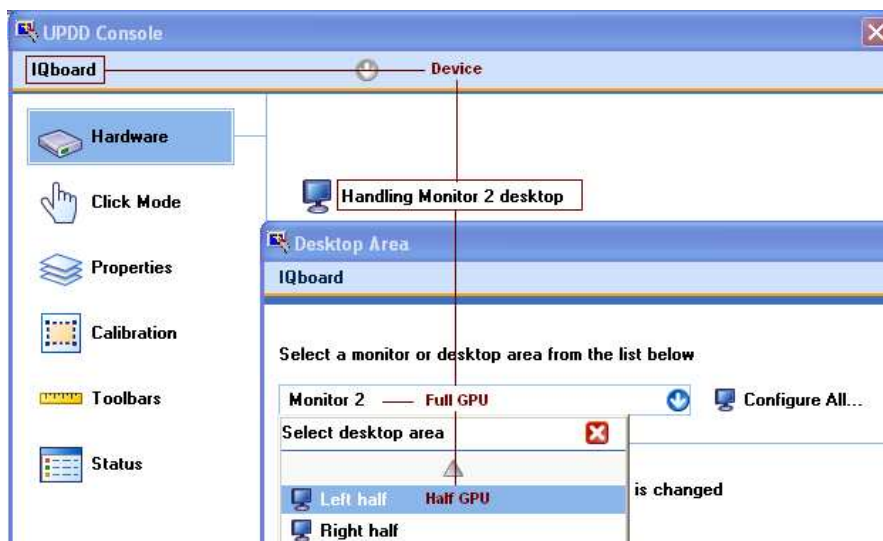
UPDD Console

IQboard

Device

Hardware

Click Mode

Properties

Calibration

Toolbars

Status

Handling Monitor 2 desktop

Desktop Area

IQboard

Select a monitor or desktop area from the list below

Monitor 2 — Full GPU

Configure All...

Select desktop area

Left half Half GPU

Right half

is changed